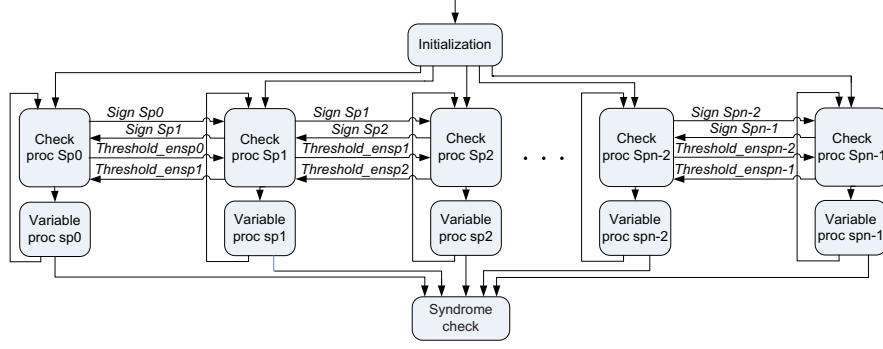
Initialization

Check proc Sp0

Sign Sp0
Sign Sp1
Threshold_ensp0
Threshold_ensp1

Check proc Sp1

Sign Sp1
Sign Sp2
Threshold_ensp1
Threshold_ensp2

Check proc Sp2

. . .

Check proc Spn-2

Sign Spn-2
Sign Spn-1
Threshold_enspn-2
Threshold_enspn-1

Check proc Spn-1

Variable proc sp0

Variable proc sp1

Variable proc sp2

Variable proc spn-2

Variable proc spn-1

Syndrome check